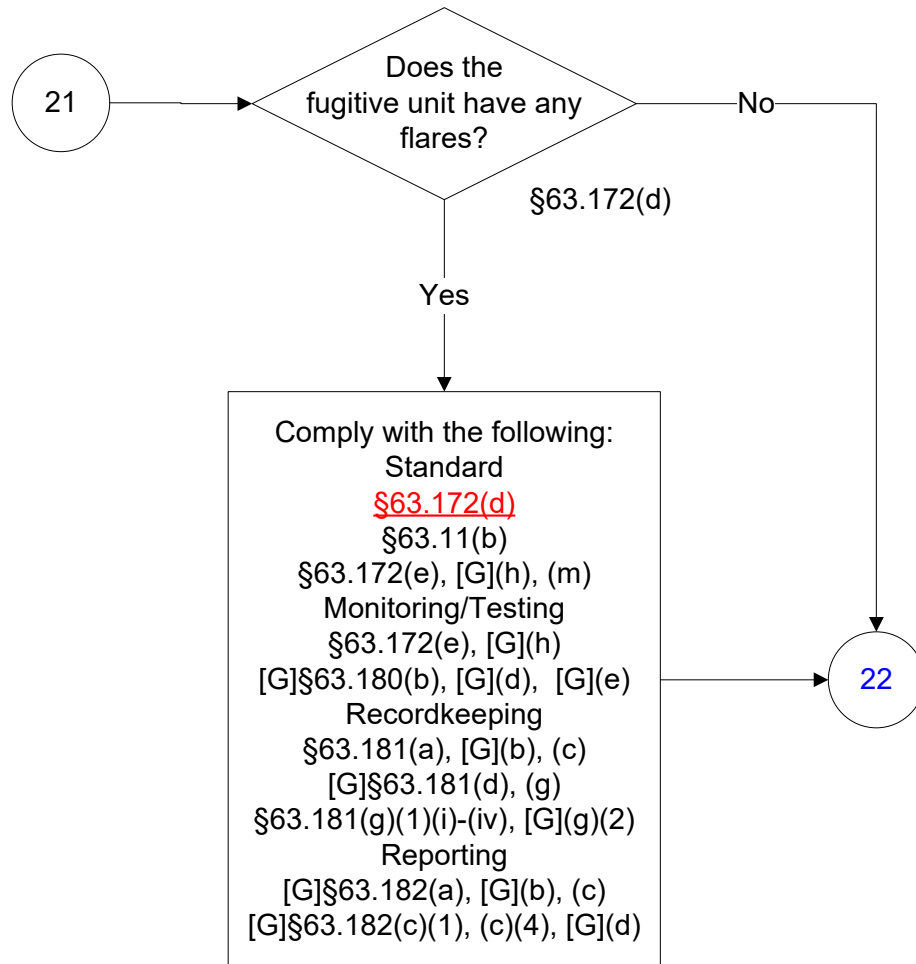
21

Does the fugitive unit have any flares?

No

§63.172(d)

Yes

Comply with the following:
Standard
§63.172(d)
§63.11(b)
§63.172(e), [G](h), (m)
Monitoring/Testing
§63.172(e), [G](h)
[G]§63.180(b), [G](d), [G](e)
Recordkeeping
§63.181(a), [G](b), (c)
[G]§63.181(d), (g)
§63.181(g)(1)(i)-(iv), [G](g)(2)
Reporting
[G]§63.182(a), [G](b), (c)
[G]§63.182(c)(1), (c)(4), [G](d)

22